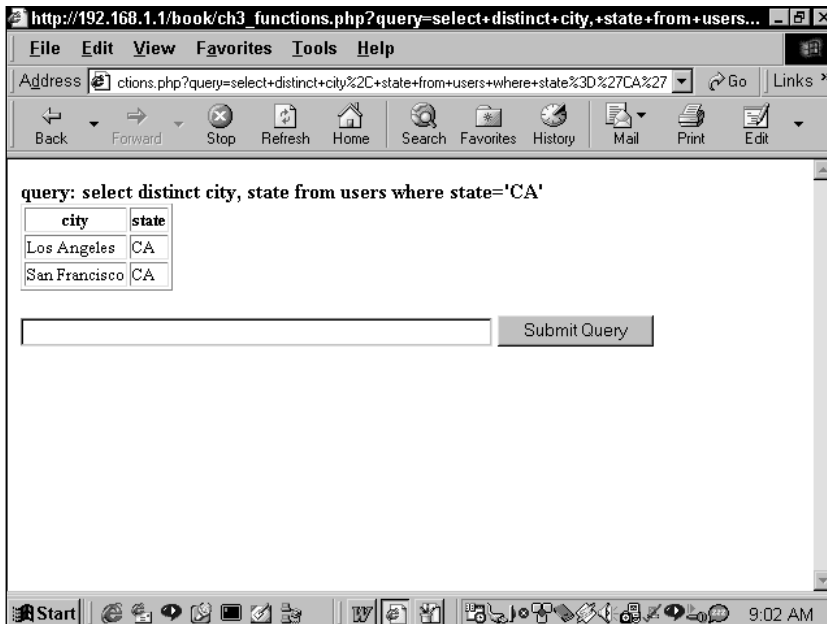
http://192.168.1.1/book/ch3_functions.php?query=select+distinct+city,+state+from+users...

File Edit View Favorites Tools Help

Address ctions.php?query=select+distinct+city%2C+state+from+users+where+state%3D%27CA%27 Go Links

Back Forward Stop Refresh Home Search Favorites History Mail Print Edit

query: select distinct city, state from users where state='CA'

| city | state |
|---|---|
| Los Angeles | CA |
| San Francisco | CA |

Submit Query

Start 9:02 AM